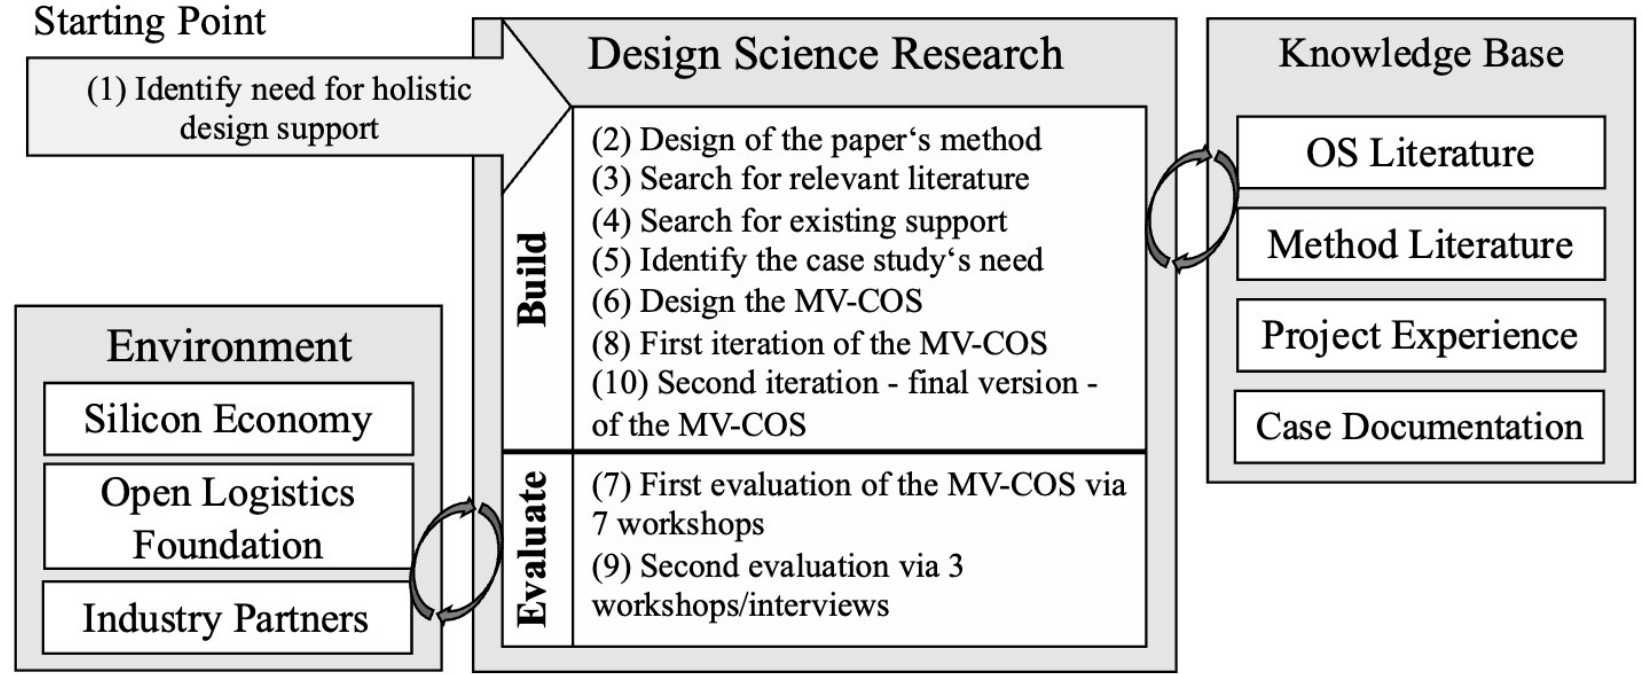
Starting Point

(1) Identify need for holistic design support

Design Science Research

Build

(2) Design of the paper‘s method
(3) Search for relevant literature
(4) Search for existing support
(5) Identify the case study‘s need
(6) Design the MV-COS
(8) First iteration of the MV-COS
(10) Second iteration - final version - of the MV-COS

Evaluate

(7) First evaluation of the MV-COS via 7 workshops
(9) Second evaluation via 3 workshops/interviews

Knowledge Base

OS Literature

Method Literature

Project Experience

Case Documentation

Environment

Silicon Economy

Open Logistics Foundation

Industry Partners